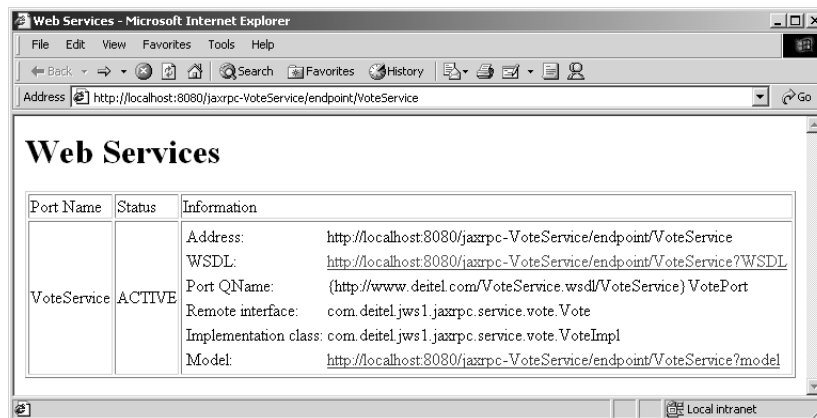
Web Services - Microsoft Internet Explorer

File Edit View Favorites Tools Help

Back Search Favorites History

Address http://localhost:8080/jaxrpc-VoteService/endpoint/VoteService Go

# Web Services

| Port Name | Status | Information |
|---|---|---|
| VoteService | ACTIVE | Address: http://localhost:8080/jaxrpc-VoteService/endpoint/VoteService<br>WSDL: http://localhost:8080/jaxrpc-VoteService/endpoint/VoteService?WSDL<br>Port QName: {http://www.deitel.com/VoteService.wsdl/VoteService} VotePort<br>Remote interface: com.deitel.jws1.jaxrpc.service.vote.Vote<br>Implementation class: com.deitel.jws1.jaxrpc.service.vote.VoteImpl<br>Model: http://localhost:8080/jaxrpc-VoteService/endpoint/VoteService?model |

Local intranet